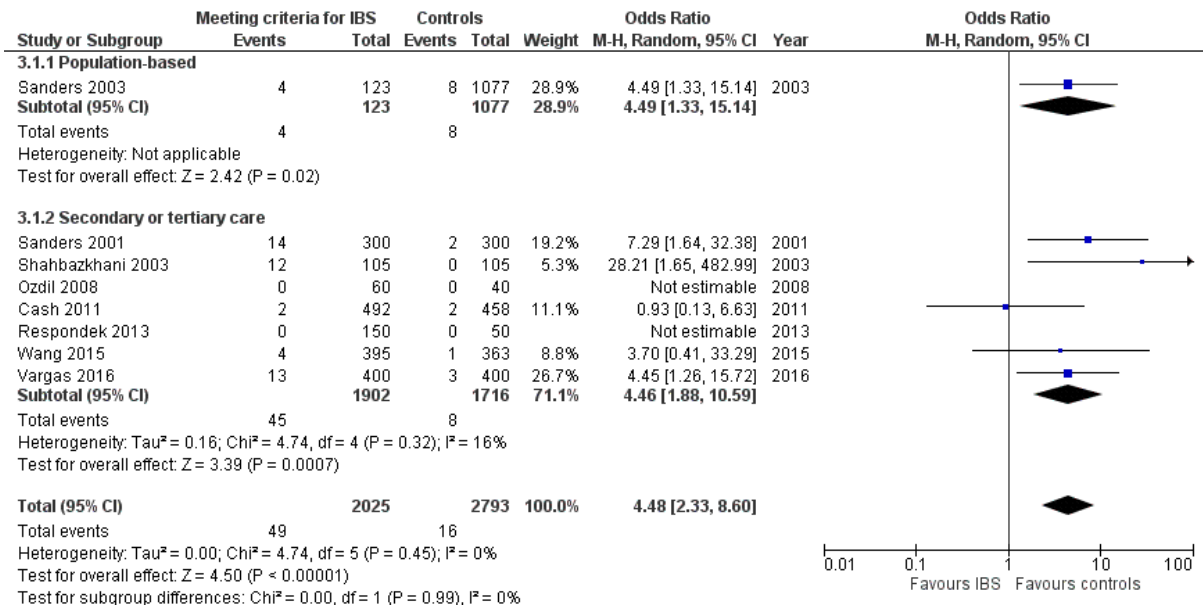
| Study or Subgroup | Meeting criteria for IBS Events | Total | Controls Events | Total | Weight | Odds Ratio M-H, Random, 95% CI | Year |
|---|---|---|---|---|---|---|---|
| **3.1.1 Population-based** | | | | | | | |
| Sanders 2003 | 4 | 123 | 8 | 1077 | 28.9% | 4.49 [1.33, 15.14] | 2003 |
| **Subtotal (95% CI)** | | **123** | | **1077** | **28.9%** | **4.49 [1.33, 15.14]** | |
| Total events | 4 | | 8 | | | | |
| Heterogeneity: Not applicable | | | | | | | |
| Test for overall effect: Z = 2.42 (P = 0.02) | | | | | | | |
| **3.1.2 Secondary or tertiary care** | | | | | | | |
| Sanders 2001 | 14 | 300 | 2 | 300 | 19.2% | 7.29 [1.64, 32.38] | 2001 |
| Shahbazkhani 2003 | 12 | 105 | 0 | 105 | 5.3% | 28.21 [1.65, 482.99] | 2003 |
| Ozdil 2008 | 0 | 60 | 0 | 40 | | Not estimable | 2008 |
| Cash 2011 | 2 | 492 | 2 | 458 | 11.1% | 0.93 [0.13, 6.63] | 2011 |
| Respondek 2013 | 0 | 150 | 0 | 50 | | Not estimable | 2013 |
| Wang 2015 | 4 | 395 | 1 | 363 | 8.8% | 3.70 [0.41, 33.29] | 2015 |
| Vargas 2016 | 13 | 400 | 3 | 400 | 26.7% | 4.45 [1.26, 15.72] | 2016 |
| **Subtotal (95% CI)** | | **1902** | | **1716** | **71.1%** | **4.46 [1.88, 10.59]** | |
| Total events | 45 | | 8 | | | | |
| Heterogeneity: Tau² = 0.16; Chi² = 4.74, df = 4 (P = 0.32); I² = 16% | | | | | | | |
| Test for overall effect: Z = 3.39 (P = 0.0007) | | | | | | | |
| **Total (95% CI)** | | **2025** | | **2793** | **100.0%** | **4.48 [2.33, 8.60]** | |
| Total events | 49 | | 16 | | | | |
| Heterogeneity: Tau² = 0.00; Chi² = 4.74, df = 5 (P = 0.45); I² = 0% | | | | | | | |
| Test for overall effect: Z = 4.50 (P < 0.00001) | | | | | | | |
| Test for subgroup differences: Chi² = 0.00, df = 1 (P = 0.99), I² = 0% | | | | | | | |

Odds Ratio
M-H, Random, 95% CI

0.01 0.1 1 10 100
Favours IBS Favours controls